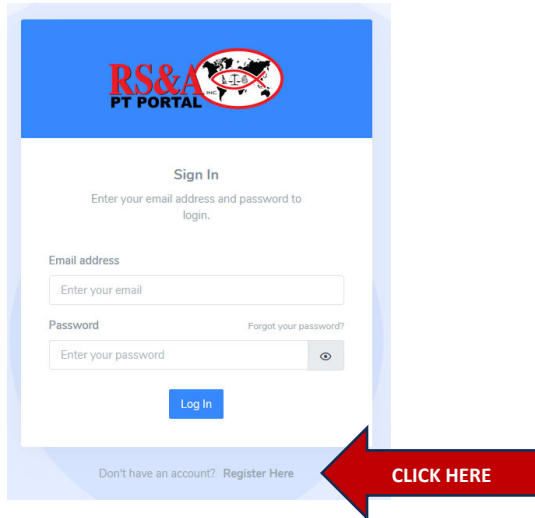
RS&A INC.
PT PORTAL

Sign In

Enter your email address and password to login.

Email address

Enter your email

Password

Forgot your password?

Enter your password

Log In

Don't have an account? Register Here

CLICK HERE